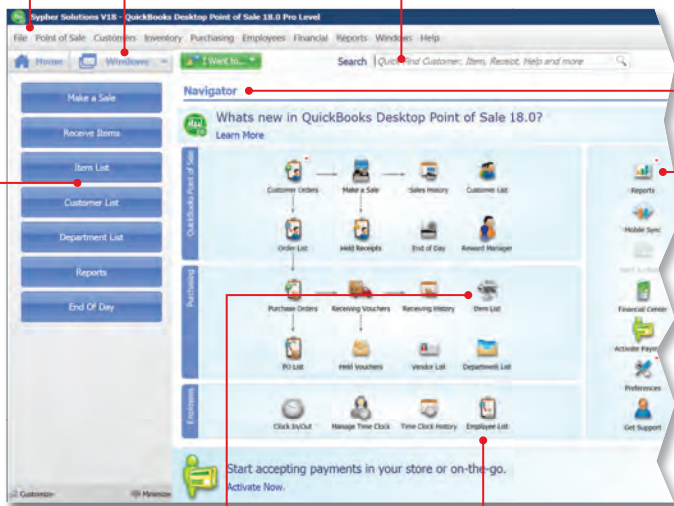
Sypher Solutions V18 - QuickBooks Desktop Point of Sale 18.0 Pro Level

File Point of Sale Customers Inventory Purchasing Employees Financial Reports Windows Help

Home Windows I Want to... Search Quick Find Customer, Item, Receipt, Help and more

Make a Sale
Receive Items
Item List
Customer List
Department List
Reports
End Of Day

Navigator

Whats new in QuickBooks Desktop Point of Sale 18.0?
Learn More

QuickBooks Point of Sale
Customer Orders
Make a Sale
Sales History
Customer List
Order List
Held Receipts
End of Day
Reward Manager

Purchasing
Purchase Orders
Receiving Vouchers
Receiving History
Item List
PO List
Held Vouchers
Vendor List
Department List

Employees
Clock In/Out
Manage Time Clock
Time Clock History
Employee List

Reports
Mobile Sync
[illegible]
Financial Center
Activate Paym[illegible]
Preferences
Get Support

Start accepting payments in your store or on-the-go.
Activate Now.

Customize
Minimize